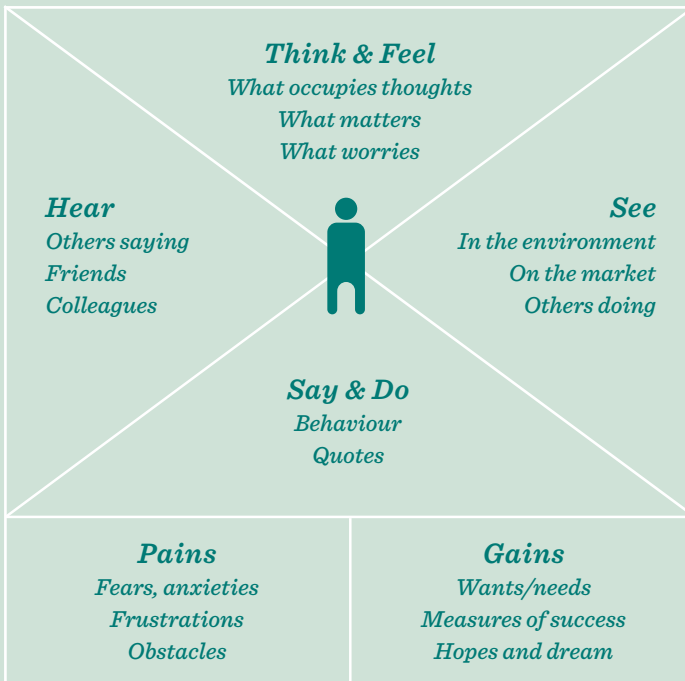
Think & Feel
What occupies thoughts
What matters
What worries

Hear
Others saying
Friends
Colleagues

See
In the environment
On the market
Others doing

Say & Do
Behaviour
Quotes

Pains
Fears, anxieties
Frustrations
Obstacles

Gains
Wants/needs
Measures of success
Hopes and dream